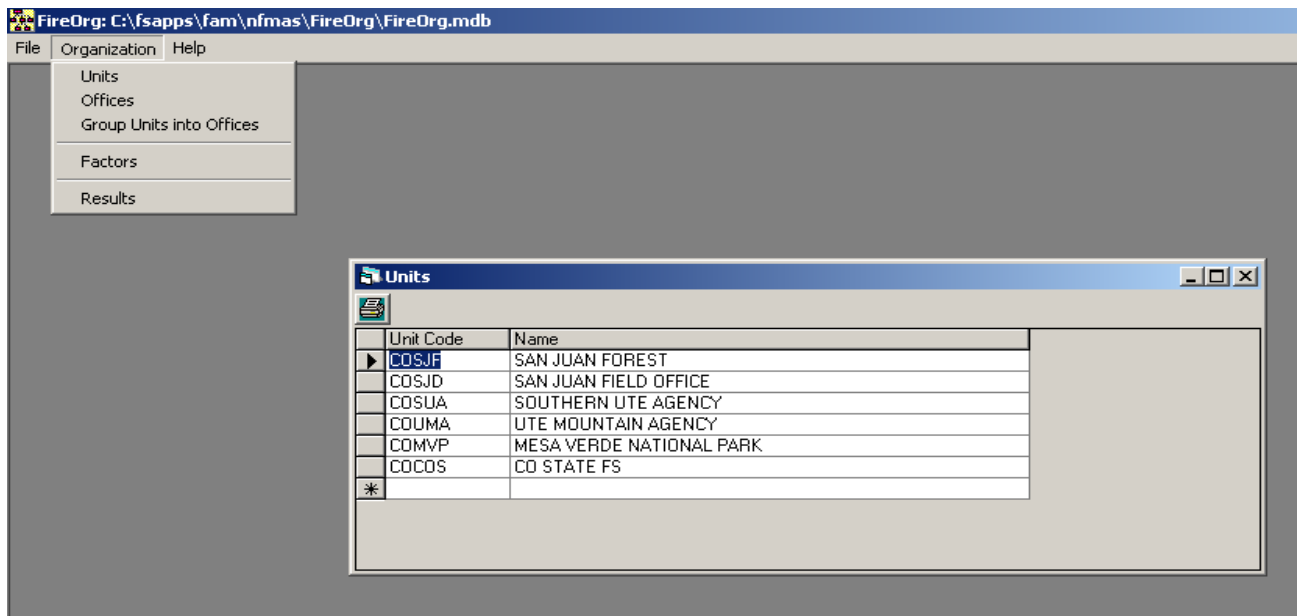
FireOrg: C:\fsapps\fam\nfmas\FireOrg\FireOrg.mdb

File Organization Help

Units
Offices
Group Units into Offices
Factors
Results

Units

| Unit Code | Name |
|---|---|
| COSJF | SAN JUAN FOREST |
| COSJD | SAN JUAN FIELD OFFICE |
| COSUA | SOUTHERN UTE AGENCY |
| COUMA | UTE MOUNTAIN AGENCY |
| COMVP | MESA VERDE NATIONAL PARK |
| COCOS | CO STATE FS |
| | |